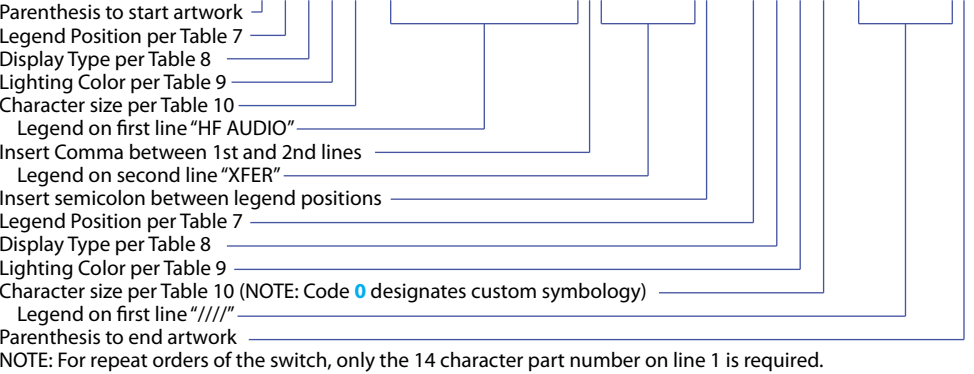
Parenthesis to start artwork
Legend Position per Table 7
Display Type per Table 8
Lighting Color per Table 9
Character size per Table 10
Legend on first line "HF AUDIO"
Insert Comma between 1st and 2nd lines
Legend on second line "XFER"
Insert semicolon between legend positions
Legend Position per Table 7
Display Type per Table 8
Lighting Color per Table 9
Character size per Table 10 (NOTE: Code 0 designates custom symbology)
Legend on first line "////"
Parenthesis to end artwork
NOTE: For repeat orders of the switch, only the 14 character part number on line 1 is required.